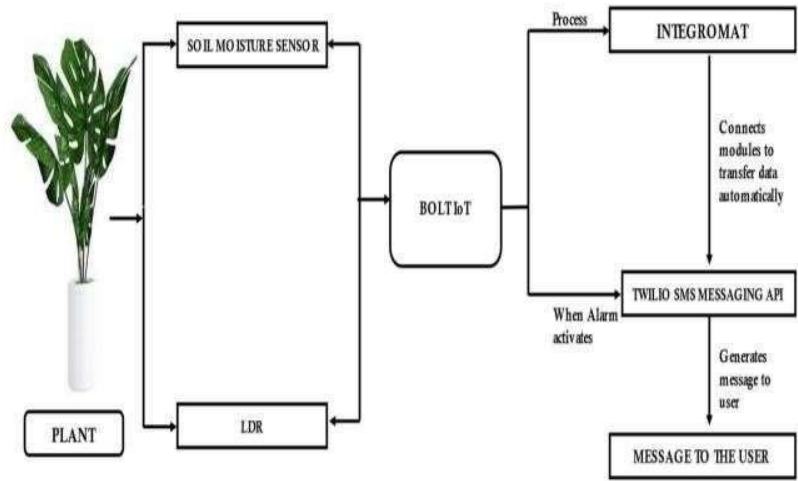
SOIL MOISTURE SENSOR

Process

INTEGROMAT

Connects modules to transfer data automatically

BOLT IoT

TWILIO SMS MESSAGING API

When Alarm activates

Generates message to user

PLANT

LDR

MESSAGE TO THE USER